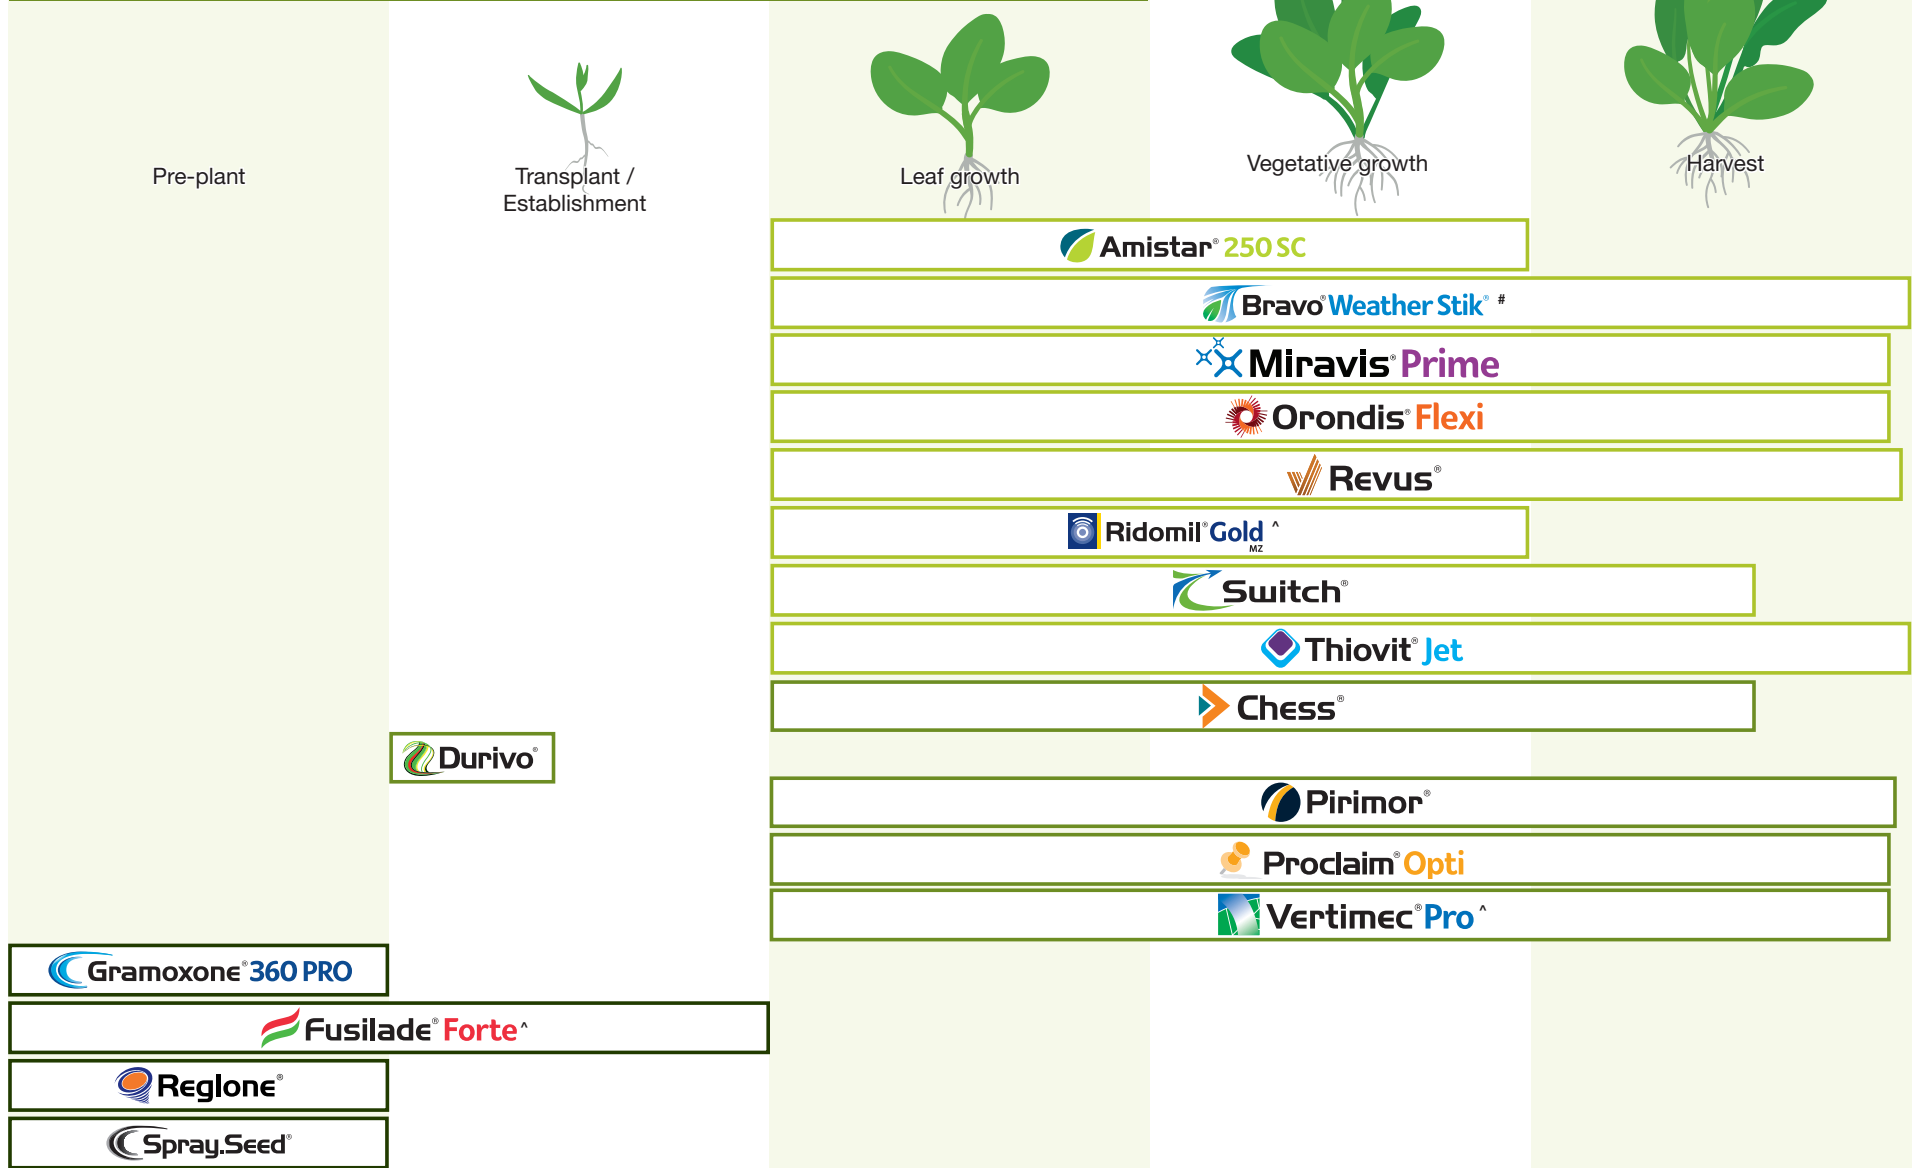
Pre-plant

Transplant / Establishment

Leaf growth

Vegetative growth

Harvest

Amistar® 250 SC

Bravo® Weather Stik® #

Miravis® Prime

Orondis® Flexi

Revus®

Ridomil® Gold MZ ^

Switch®

Thiovit® Jet

Chess®

Durivo®

Pirimor®

Proclaim® Opti

Vertimec® Pro ^

Gramoxone® 360 PRO

Fusilade® Forte ^

Reglone®

Spray.Seed®